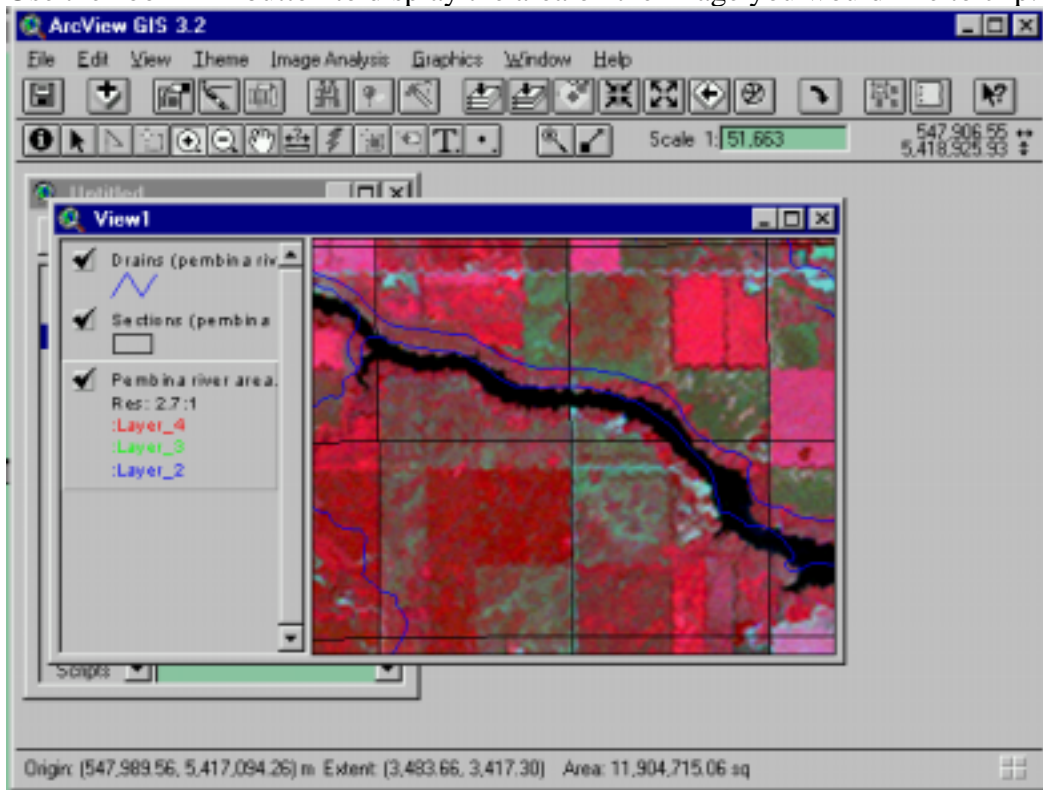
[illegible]

ArcView GIS 3.2

File Edit View Theme Image Analysis Graphics Window Help

Scale 1: 51,663

547,906.55
5,418,925.93

Untitled

View1

Drains (pembina riv

Sections (pembina

Pembina river area.
Res: 2.7:1
:Layer_4
:Layer_3
:Layer_2

Scripts

Origin: (547,989.56, 5,417,094.26) m Extent: (3,483.66, 3,417.30) Area: 11,904,715.06 sq